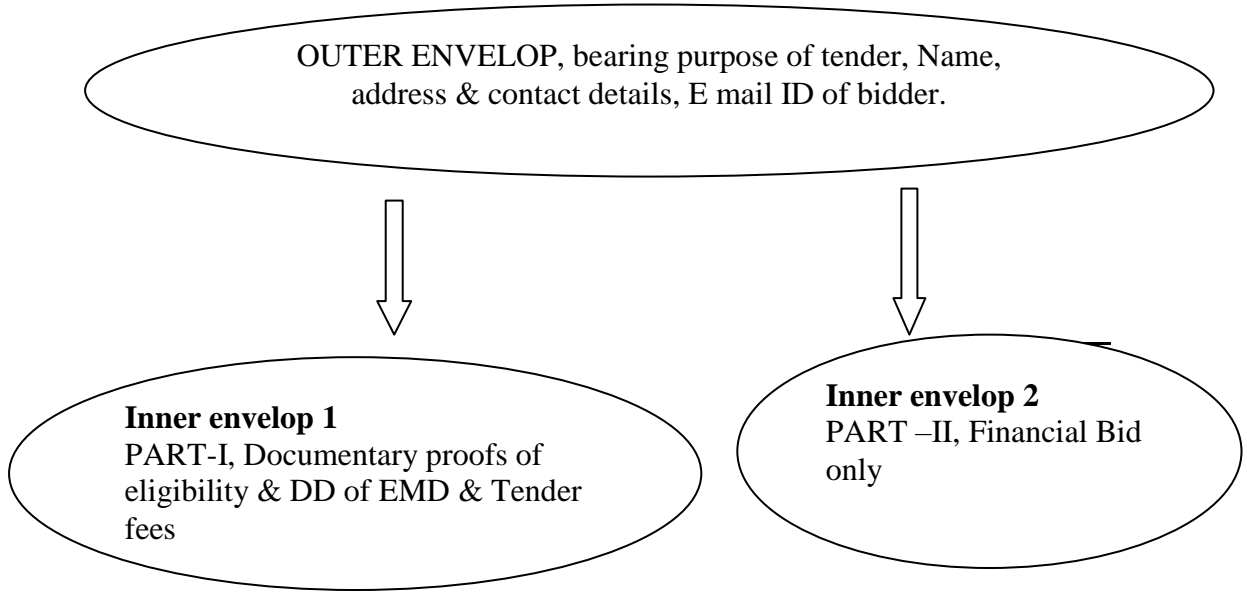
OUTER ENVELOP, bearing purpose of tender, Name, address & contact details, E mail ID of bidder.

**Inner envelop 1**
PART-I, Documentary proofs of eligibility & DD of EMD & Tender fees

**Inner envelop 2**
PART –II, Financial Bid only